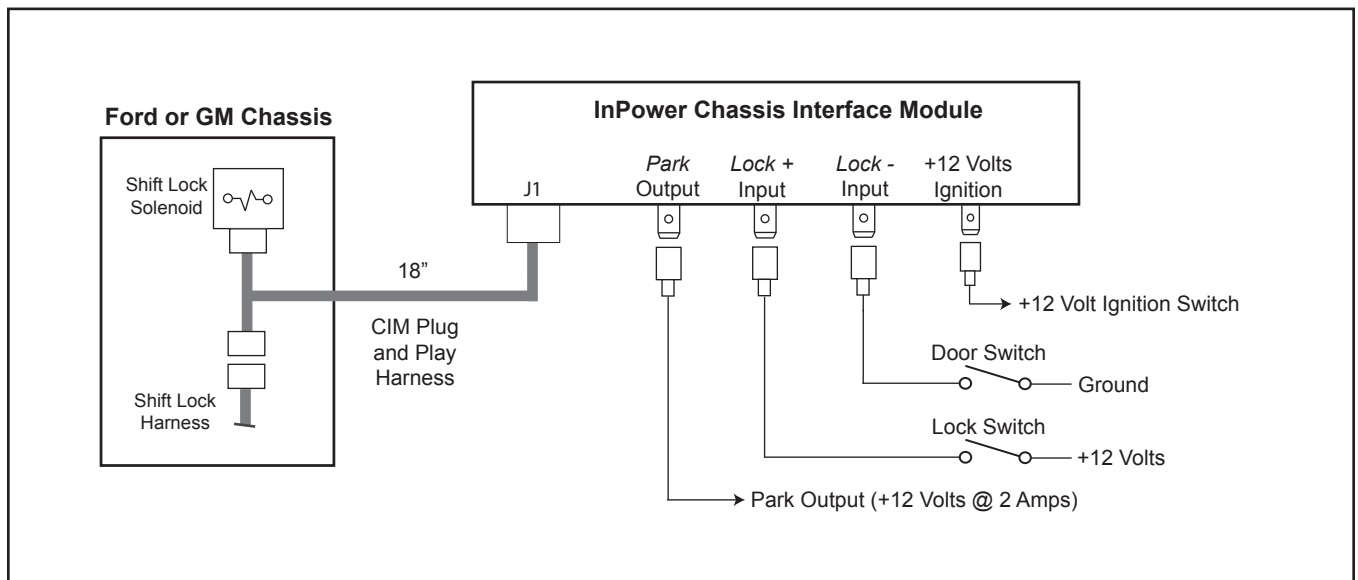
Ford or GM Chassis

Shift Lock Solenoid

Shift Lock Harness

18"

CIM Plug and Play Harness

InPower Chassis Interface Module

J1

Park Output

Lock + Input

Lock - Input

+12 Volts Ignition

+12 Volt Ignition Switch

Door Switch

Ground

Lock Switch

+12 Volts

Park Output (+12 Volts @ 2 Amps)